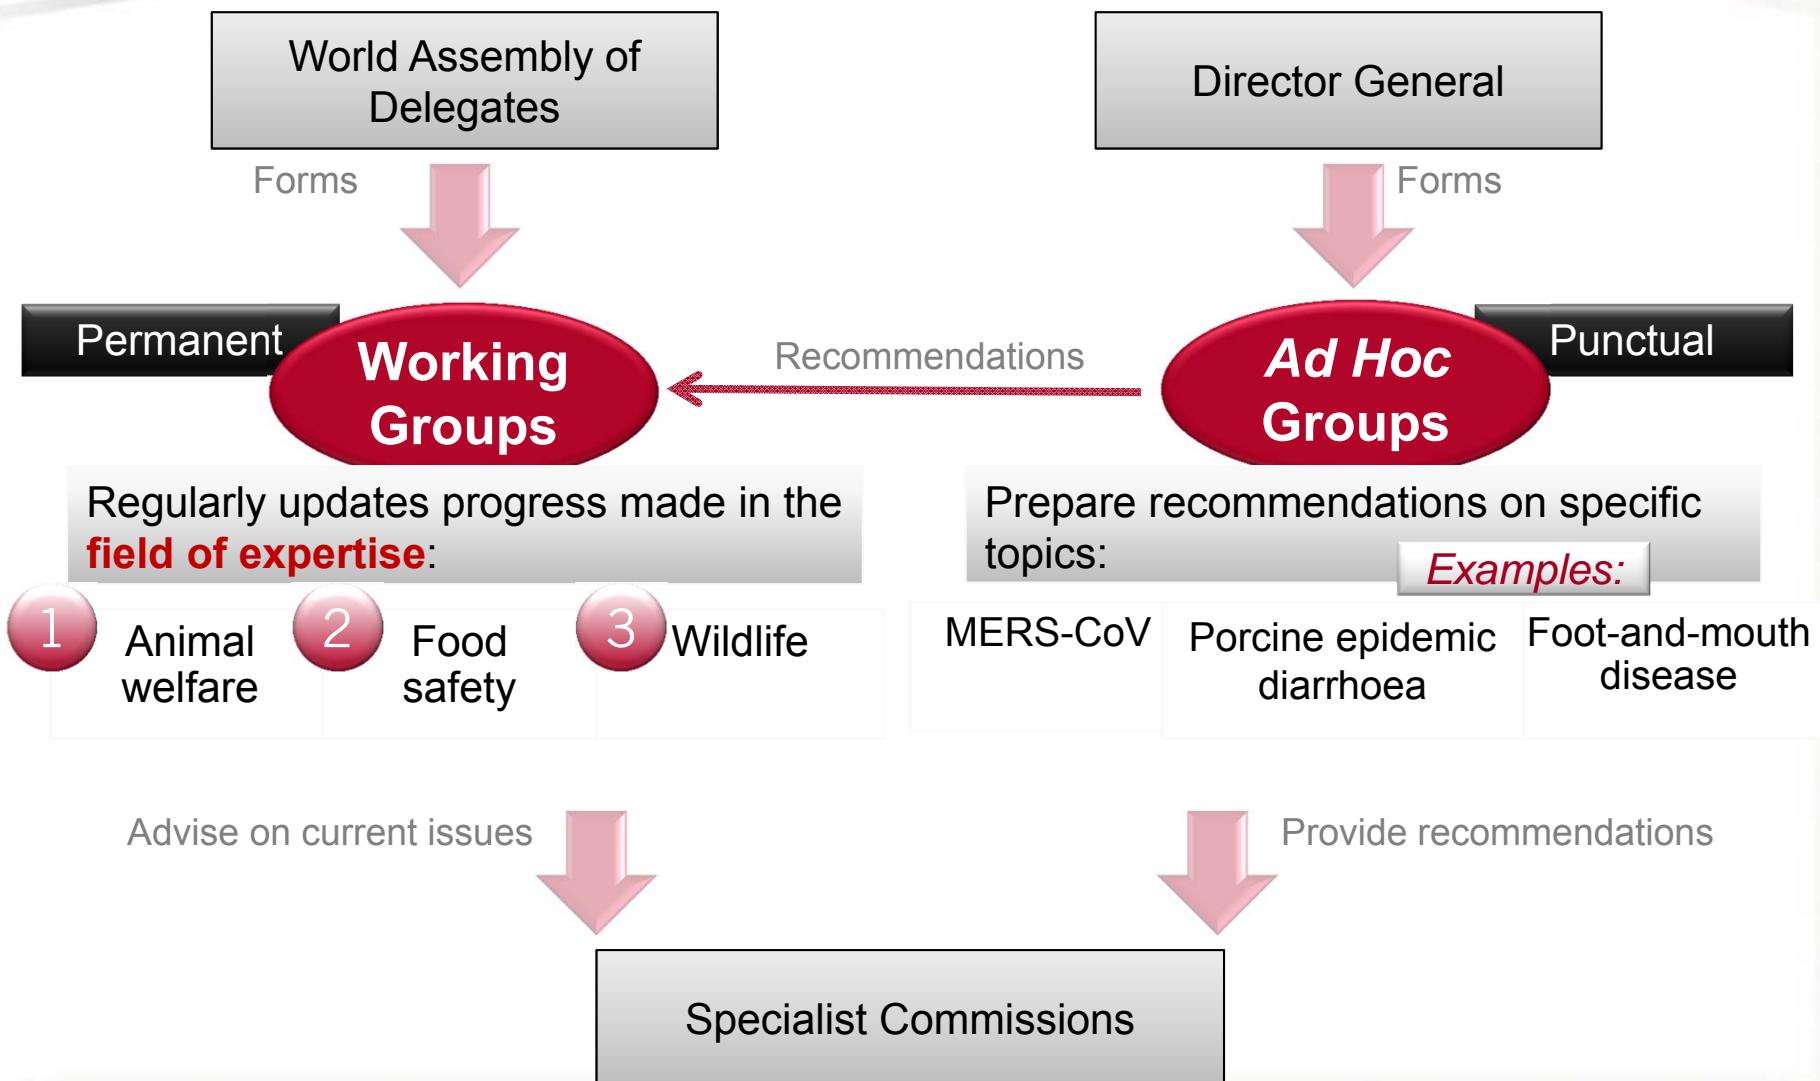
World Assembly of Delegates

Director General

Forms

Forms

Permanent

Working Groups

Recommendations

Ad Hoc Groups

Punctual

Regularly updates progress made in the field of expertise:

Prepare recommendations on specific topics:

Examples:

1 Animal welfare

2 Food safety

3 Wildlife

MERS-CoV

Porcine epidemic diarrhoea

Foot-and-mouth disease

Advise on current issues

Provide recommendations

Specialist Commissions